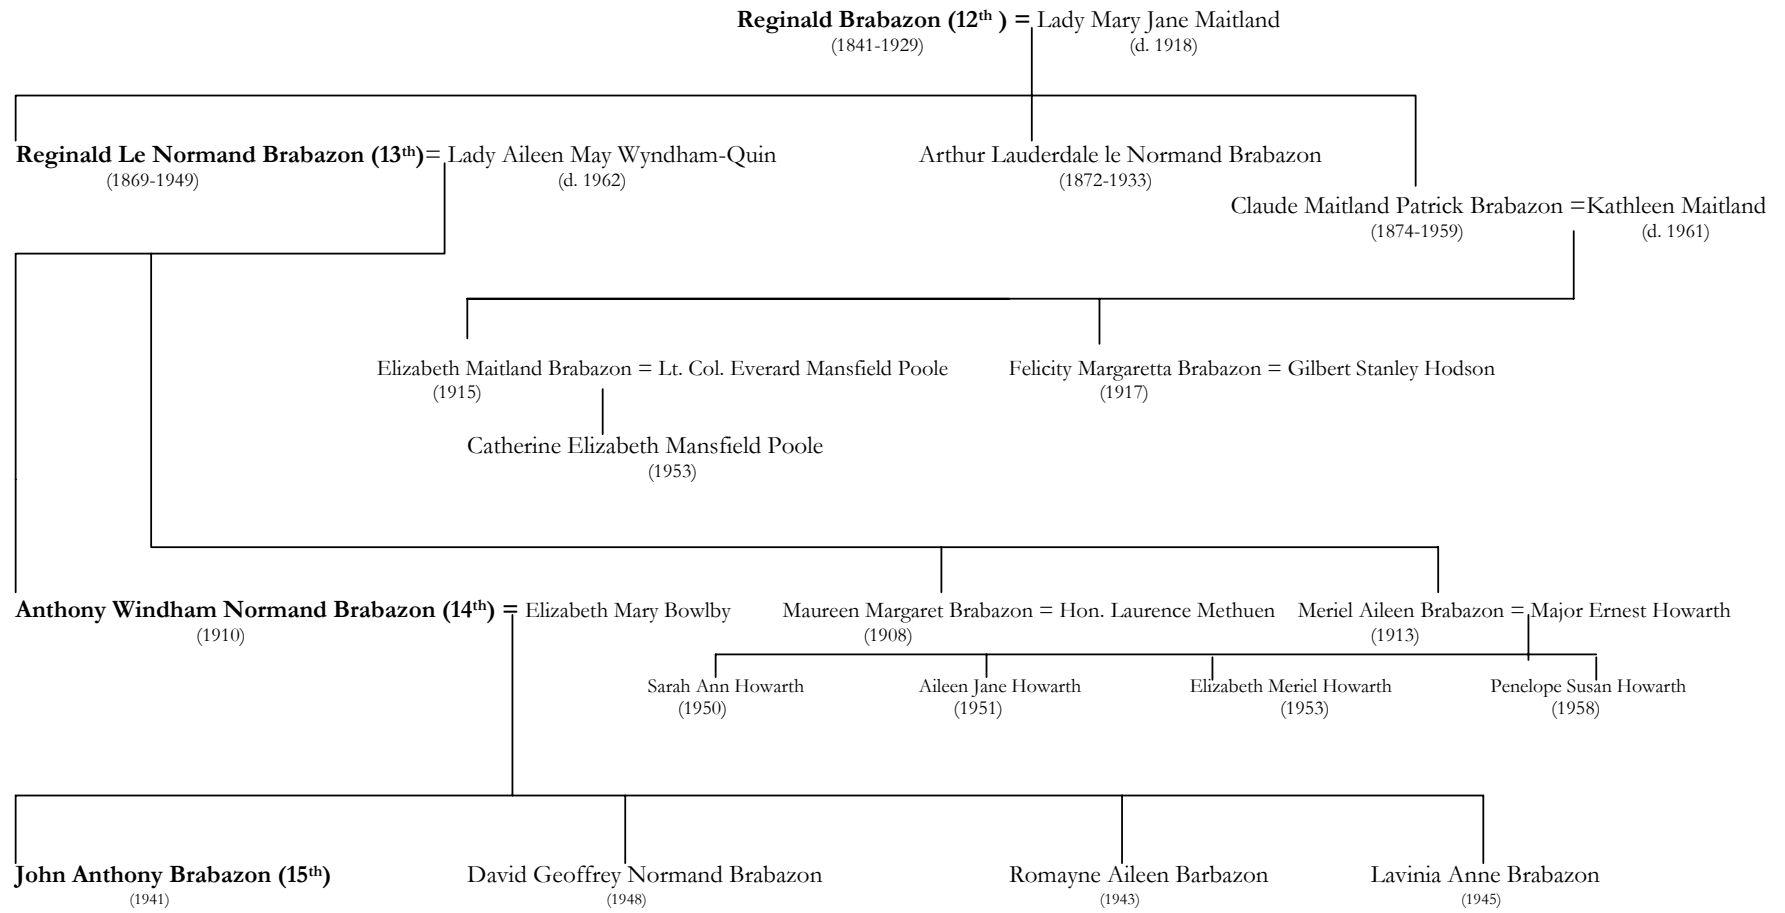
**Reginald Brabazon (12$^{th}$ ) =** Lady Mary Jane Maitland
(1841-1929) (d. 1918)

**Reginald Le Normand Brabazon (13$^{th}$)**= Lady Aileen May Wyndham-Quin
(1869-1949) (d. 1962)

Arthur Lauderdale le Normand Brabazon
(1872-1933)

Claude Maitland Patrick Brabazon =Kathleen Maitland
(1874-1959) (d. 1961)

Elizabeth Maitland Brabazon = Lt. Col. Everard Mansfield Poole
(1915)

Felicity Margaretta Brabazon = Gilbert Stanley Hodson
(1917)

Catherine Elizabeth Mansfield Poole
(1953)

**Anthony Windham Normand Brabazon (14$^{th}$) =** Elizabeth Mary Bowlby
(1910)

Maureen Margaret Brabazon = Hon. Laurence Methuen
(1908)

Meriel Aileen Brabazon = Major Ernest Howarth
(1913)

Sarah Ann Howarth
(1950)

Aileen Jane Howarth
(1951)

Elizabeth Meriel Howarth
(1953)

Penelope Susan Howarth
(1958)

**John Anthony Brabazon (15$^{th}$)**
(1941)

David Geoffrey Normand Brabazon
(1948)

Romayne Aileen Barbazon
(1943)

Lavinia Anne Brabazon
(1945)